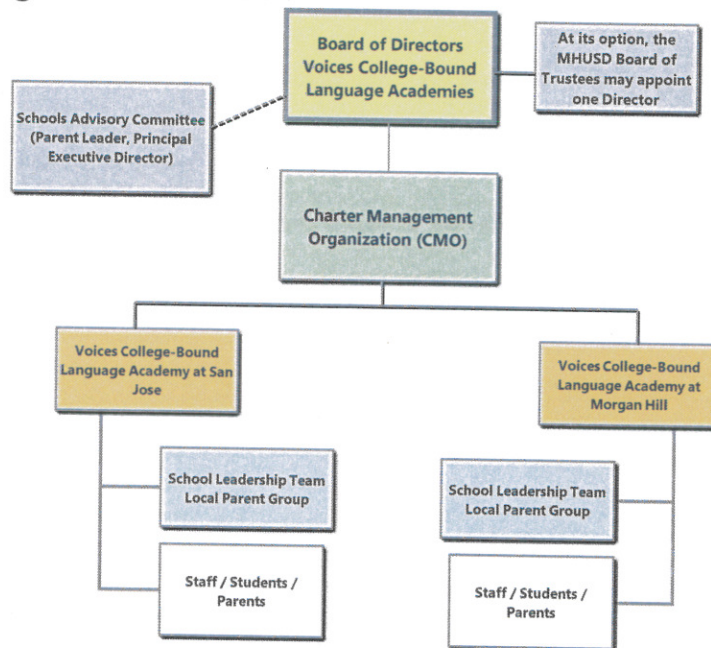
Board of Directors
Voices College-Bound Language Academies

At its option, the MHUSD Board of Trustees may appoint one Director

Schools Advisory Committee (Parent Leader, Principal Executive Director)

Charter Management Organization (CMO)

Voices College-Bound Language Academy at San Jose

Voices College-Bound Language Academy at Morgan Hill

School Leadership Team
Local Parent Group

Staff / Students / Parents

School Leadership Team
Local Parent Group

Staff / Students / Parents